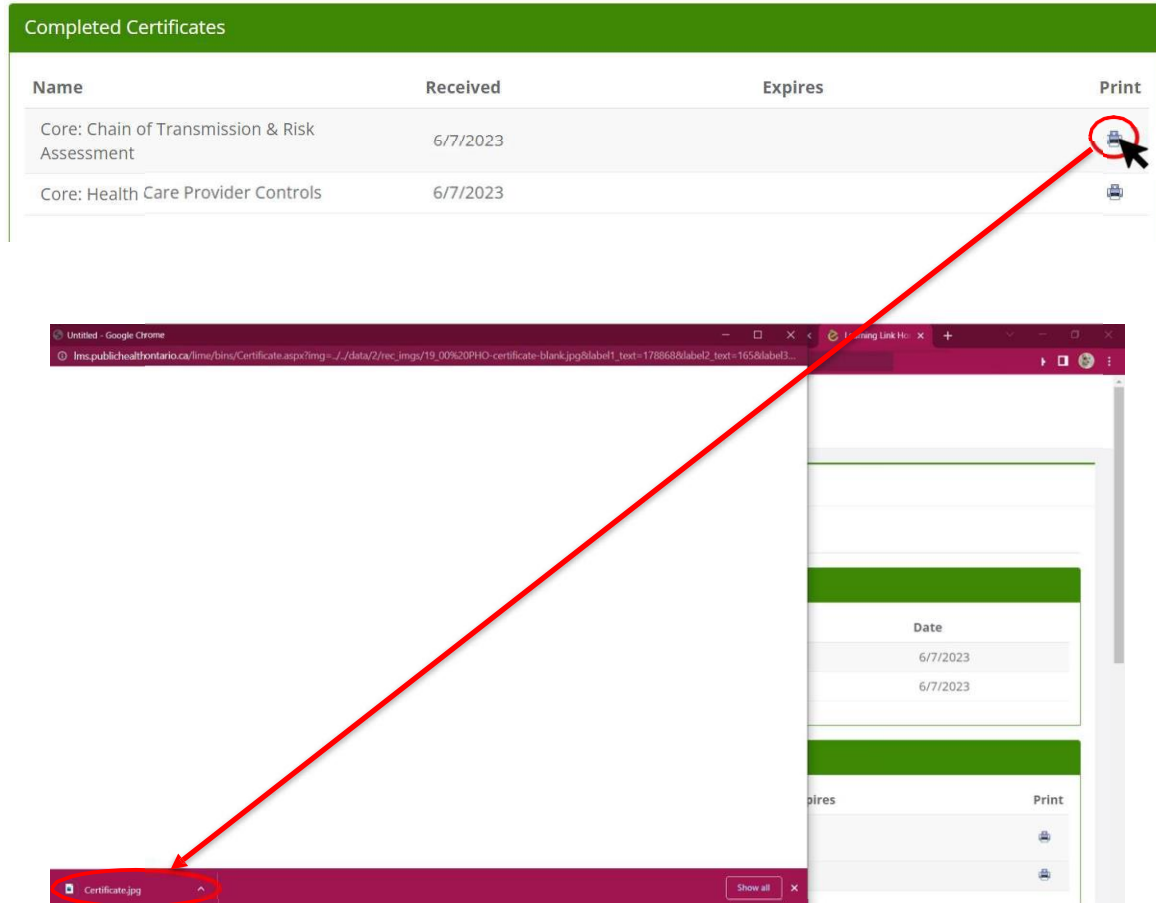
Completed Certificates

| Name | Received | Expires | Print |
|---|---|---|---|
| Core: Chain of Transmission & Risk Assessment | 6/7/2023 | | |
| Core: Health Care Provider Controls | 6/7/2023 | | |

Untitled - Google Chrome

lms.publichealthontario.ca/lime/bins/Certificate.aspx?img=../../data/2/rec_imgs/19_00%20PHO-certificate-blank.jpg&label1_text=178868&label2_text=165&label3...

Learning Link Ho ×

Date

6/7/2023

6/7/2023

pires

Print

Certificate.jpg

Show all